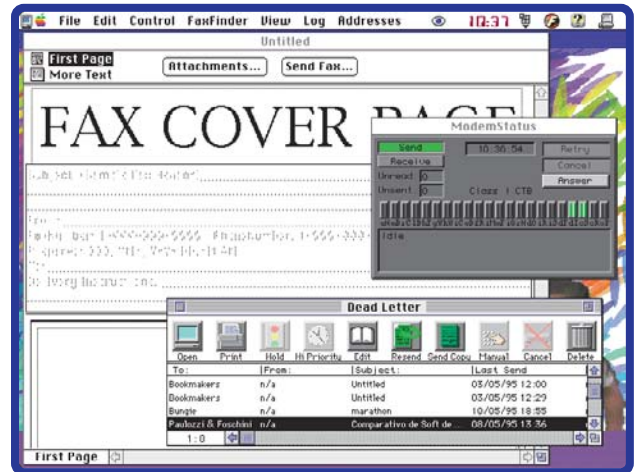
File Edit Control FaxFinder View Log Addresses 10:37

Untitled

First Page
More Text

Attachments... Send Fax...

FAX COVER PAGE

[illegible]

ModemStatus

Send
Receive
Unread 0
Unsent 0
10:36:54
Class 1 CTS
Retry
Cancel
Answer
Idle

Dead Letter

Open Print Hold Hi Priority Edit Resend Send Copy Manual Cancel Delete

| To: | From: | Subject: | Last Send |
|---|---|---|---|
| Bookmakers | n/a | Untitled | 03/05/95 12:00 |
| Bookmakers | n/a | Untitled | 03/05/95 12:29 |
| Bungie | n/a | marathon | 10/05/95 18:55 |
| Paolozzi & Foschini | n/a | Comparativo de Soft de... | 08/05/95 13:36 |

1:0

First Page